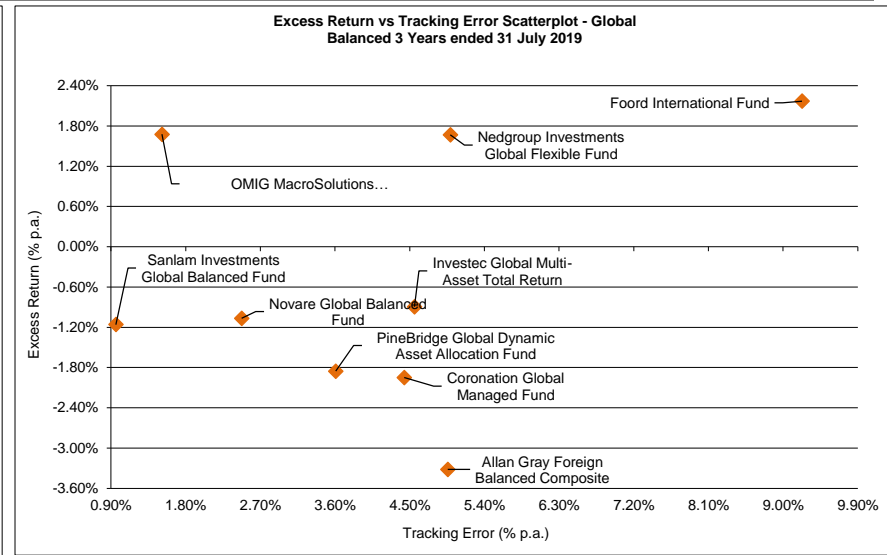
Excess Return vs Tracking Error Scatterplot - Global Balanced 3 Years ended 31 July 2019

2.40%
1.80%
1.20%
0.60%
0.00%
-0.60%
-1.20%
-1.80%
-2.40%
-3.00%
-3.60%

Excess Return (% p.a.)

Foord International Fund
Nedgroup Investments Global Flexible Fund
OMIG MacroSolutions…
Sanlam Investments Global Balanced Fund
Investec Global Multi-Asset Total Return
Novare Global Balanced Fund
PineBridge Global Dynamic Asset Allocation Fund
Coronation Global Managed Fund
Allan Gray Foreign Balanced Composite

0.90% 1.80% 2.70% 3.60% 4.50% 5.40% 6.30% 7.20% 8.10% 9.00% 9.90%

Tracking Error (% p.a.)